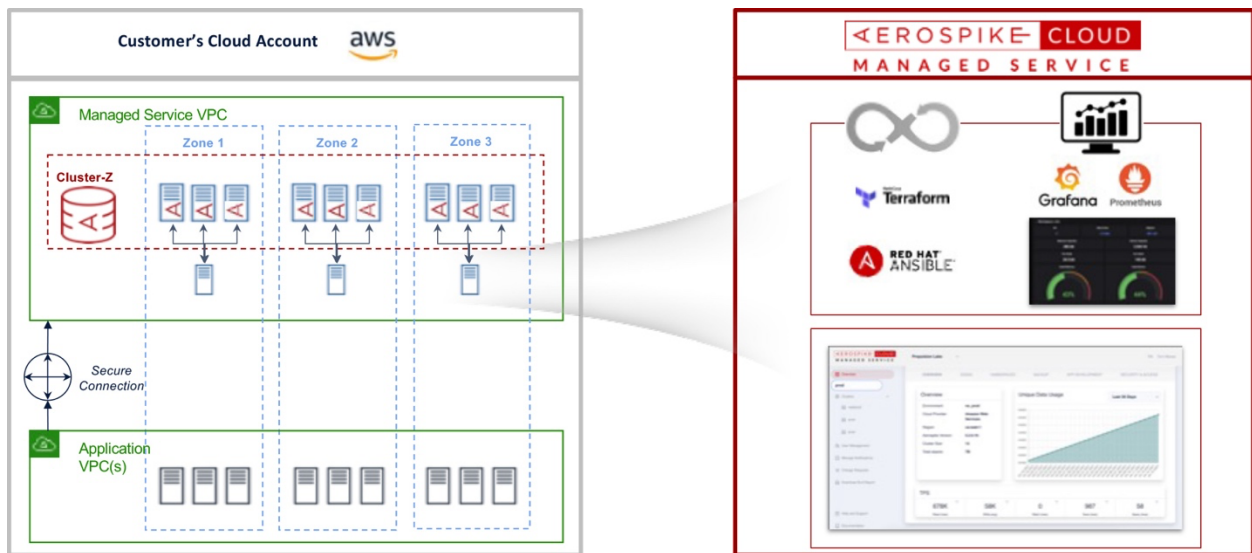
Customer's Cloud Account

aws

Managed Service VPC

Zone 1

Zone 2

Zone 3

Cluster-Z

Secure Connection

Application VPC(s)

AEROSPIKE CLOUD

MANAGED SERVICE

Terraform

Grafana

Prometheus

RED HAT ANSIBLE

AEROSPIKE CLOUD MANAGED SERVICE

Overview

Unique Data Usage

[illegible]